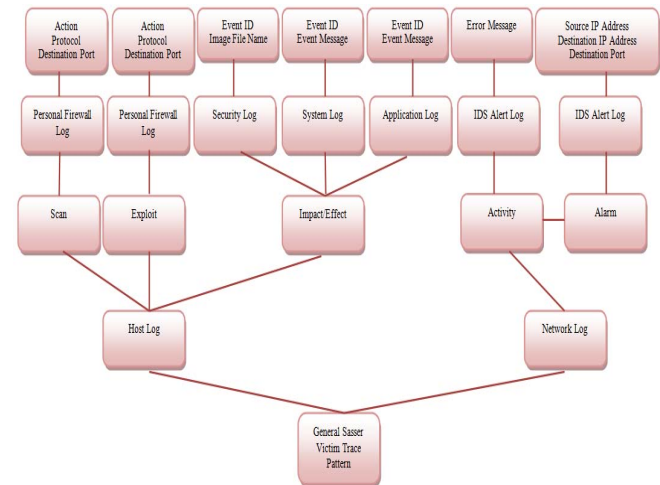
Action
Protocol
Destination Port

Action
Protocol
Destination Port

Event ID
Image File Name

Event ID
Event Message

Event ID
Event Message

Error Message

Source IP Address
Destination IP Address
Destination Port

Personal Firewall Log

Personal Firewall Log

Security Log

System Log

Application Log

IDS Alert Log

IDS Alert Log

Scan

Exploit

Impact/Effect

Activity

Alarm

Host Log

Network Log

General Sasser
Victim Trace
Pattern